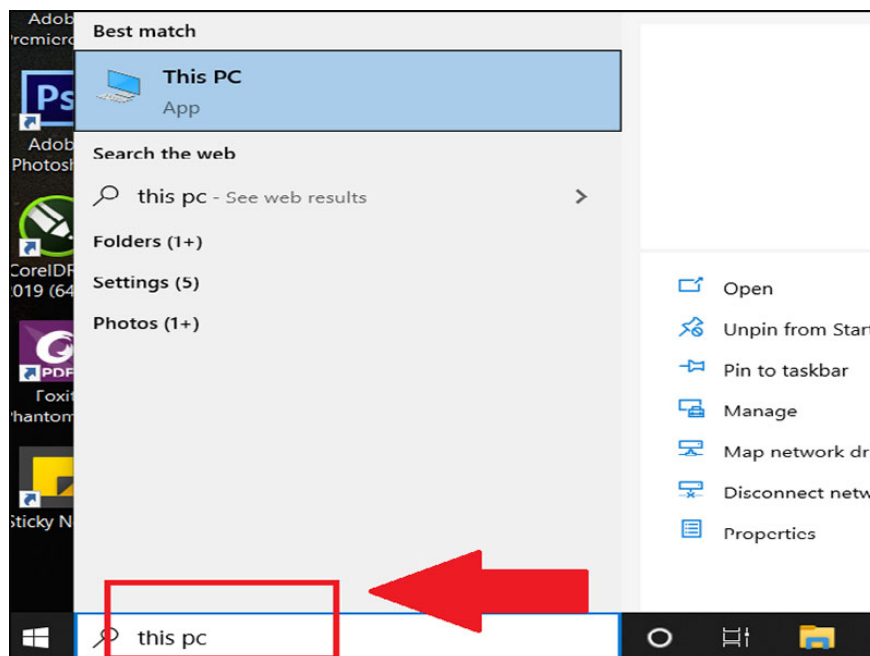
Adob
Premiere
Ps
Adob
Photosh
CorelDR
2019 (64
PDF
Foxit
Phantom
Sticky N

Best match

This PC
App

Search the web

this pc - See web results

Folders (1+)

Settings (5)

Photos (1+)

Open
Unpin from Start
Pin to taskbar
Manage
Map network dr
Disconnect netw
Properties

this pc